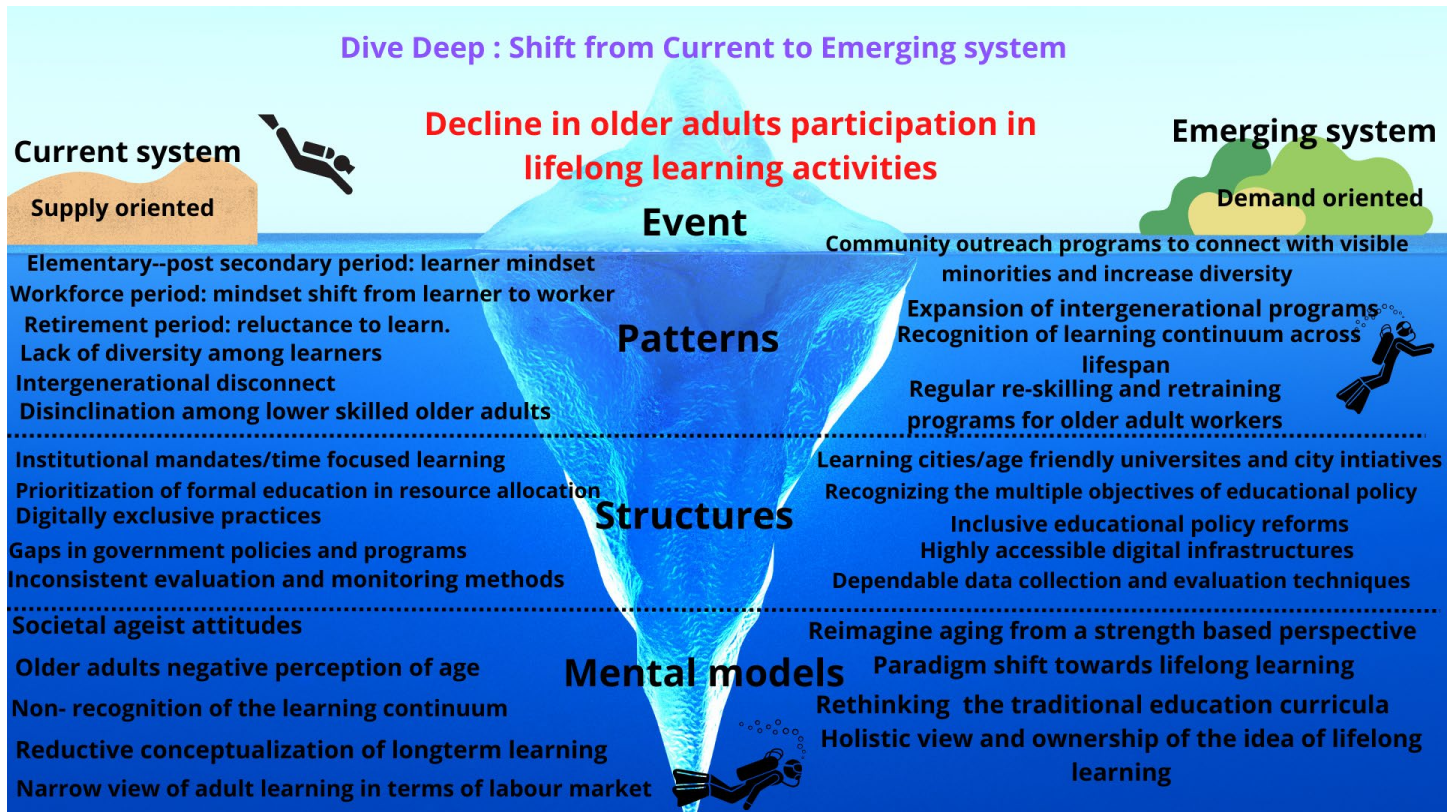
Dive Deep : Shift from Current to Emerging system

Current system

Supply oriented

Decline in older adults participation in lifelong learning activities

Emerging system

Demand oriented

Event

Elementary--post secondary period: learner mindset
Workforce period: mindset shift from learner to worker
Retirement period: reluctance to learn.
Lack of diversity among learners
Intergenerational disconnect
Disinclination among lower skilled older adults

Patterns

Community outreach programs to connect with visible minorities and increase diversity
Expansion of intergenerational programs
Recognition of learning continuum across lifespan
Regular re-skilling and retraining programs for older adult workers

Institutional mandates/time focused learning
Prioritization of formal education in resource allocation
Digitally exclusive practices
Gaps in government policies and programs
Inconsistent evaluation and monitoring methods

Structures

Learning cities/age friendly universites and city intiatives
Recognizing the multiple objectives of educational policy
Inclusive educational policy reforms
Highly accessible digital infrastructures
Dependable data collection and evaluation techniques

Societal ageist attitudes
Older adults negative perception of age
Non- recognition of the learning continuum
Reductive conceptualization of longterm learning
Narrow view of adult learning in terms of labour market

Mental models

Reimagine aging from a strength based perspective
Paradigm shift towards lifelong learning
Rethinking the traditional education curricula
Holistic view and ownership of the idea of lifelong learning